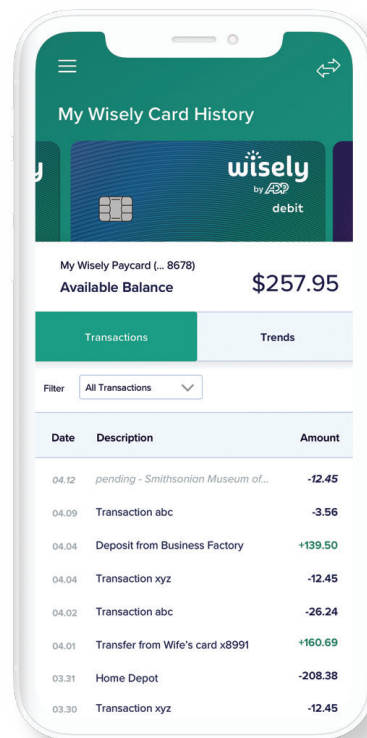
My Wisely Card History

y

wisely
by ADP
debit

My Wisely Paycard (... 8678)
Available Balance
$257.95

Transactions
Trends

Filter
All Transactions

| Date | Description | Amount |
|---|---|---|
| 04.12 | pending - Smithsonian Museum of... | -12.45 |
| 04.09 | Transaction abc | -3.56 |
| 04.04 | Deposit from Business Factory | +139.50 |
| 04.04 | Transaction xyz | -12.45 |
| 04.02 | Transaction abc | -26.24 |
| 04.01 | Transfer from Wife's card x8991 | +160.69 |
| 03.31 | Home Depot | -208.38 |
| 03.30 | Transaction xyz | -12.45 |